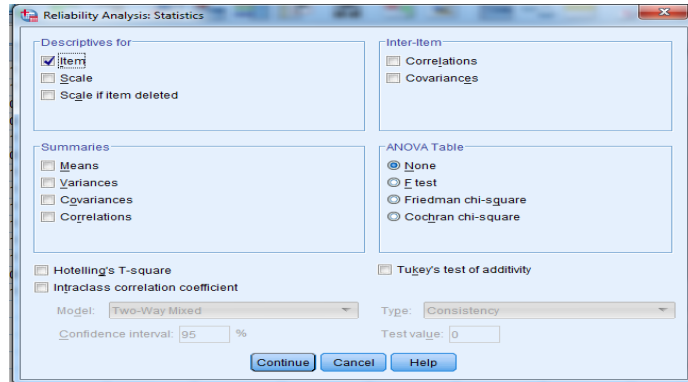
Reliability Analysis: Statistics

Descriptives for
Item
Scale
Scale if item deleted

Inter-Item
Correlations
Covariances

Summaries
Means
Variances
Covariances
Correlations

ANOVA Table
None
F test
Friedman chi-square
Cochran chi-square

Hotelling's T-square
Intraclass correlation coefficient

Tukey's test of additivity

Model: Two-Way Mixed
Type: Consistency
Confidence interval: 95 %
Test value: 0

Continue
Cancel
Help